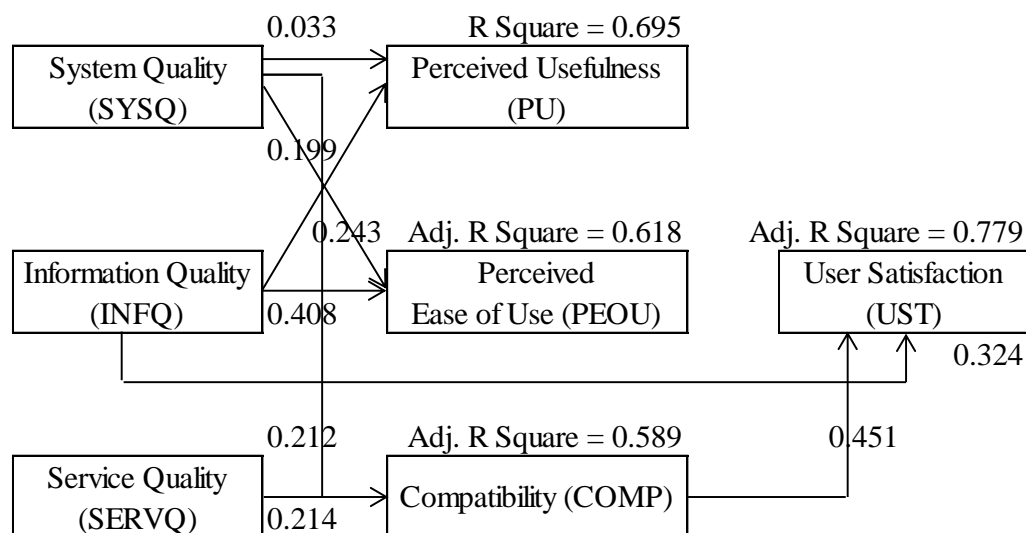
0.033

R Square = 0.695

System Quality (SYSQ)

Perceived Usefulness (PU)

0.199

0.243

Adj. R Square = 0.618

Adj. R Square = 0.779

Information Quality (INFQ)

Perceived Ease of Use (PEOU)

User Satisfaction (UST)

0.408

0.324

0.212

Adj. R Square = 0.589

0.451

Service Quality (SERVQ)

Compatibility (COMP)

0.214